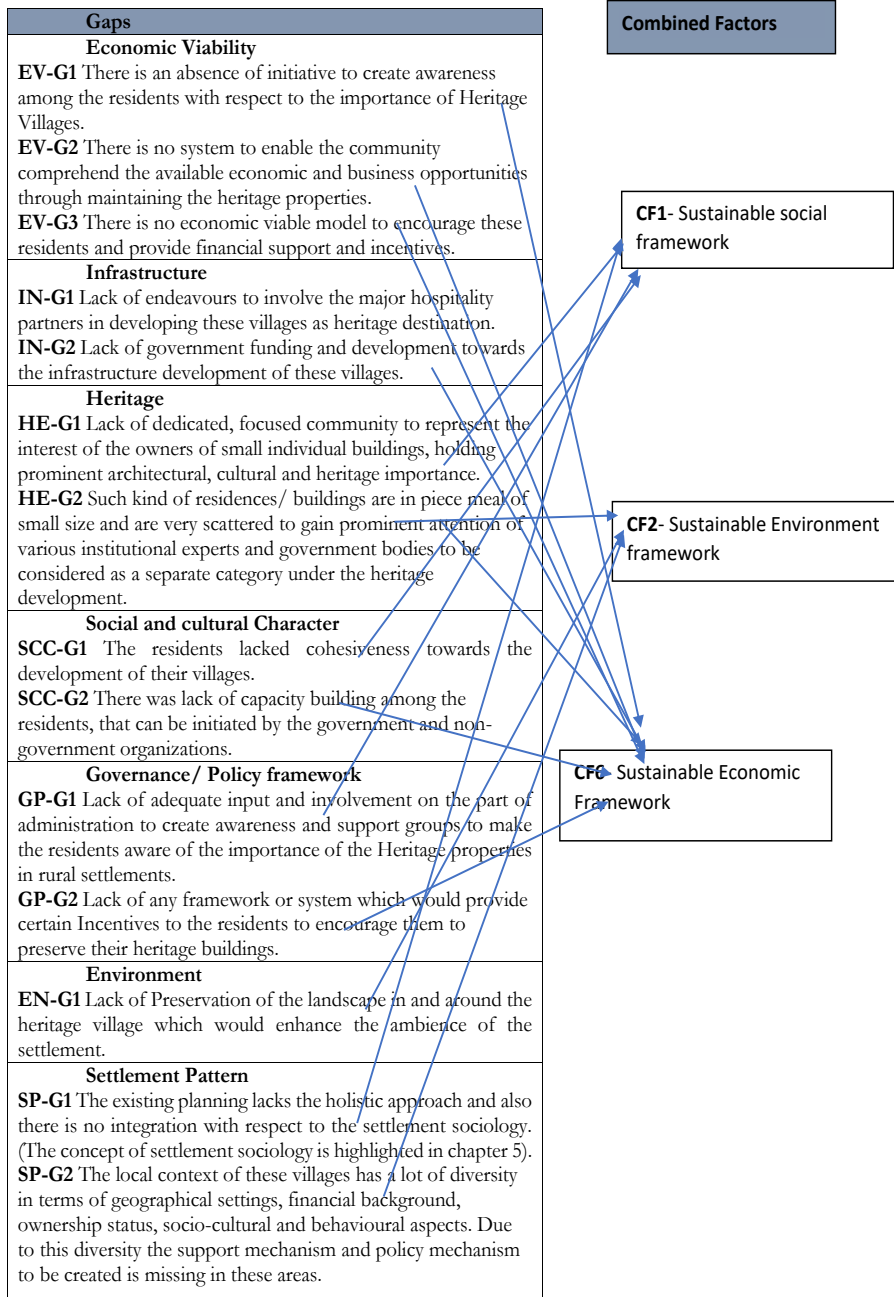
| Gaps |
|---|
| **Economic Viability**<br>**EV-G1** There is an absence of initiative to create awareness among the residents with respect to the importance of Heritage Villages.<br>**EV-G2** There is no system to enable the community comprehend the available economic and business opportunities through maintaining the heritage properties.<br>**EV-G3** There is no economic viable model to encourage these residents and provide financial support and incentives. |
| **Infrastructure**<br>**IN-G1** Lack of endeavours to involve the major hospitality partners in developing these villages as heritage destination.<br>**IN-G2** Lack of government funding and development towards the infrastructure development of these villages. |
| **Heritage**<br>**HE-G1** Lack of dedicated, focused community to represent the interest of the owners of small individual buildings, holding prominent architectural, cultural and heritage importance.<br>**HE-G2** Such kind of residences/ buildings are in piece meal of small size and are very scattered to gain prominent attention of various institutional experts and government bodies to be considered as a separate category under the heritage development. |
| **Social and cultural Character**<br>**SCC-G1** The residents lacked cohesiveness towards the development of their villages.<br>**SCC-G2** There was lack of capacity building among the residents, that can be initiated by the government and non-government organizations. |
| **Governance/ Policy framework**<br>**GP-G1** Lack of adequate input and involvement on the part of administration to create awareness and support groups to make the residents aware of the importance of the Heritage properties in rural settlements.<br>**GP-G2** Lack of any framework or system which would provide certain Incentives to the residents to encourage them to preserve their heritage buildings. |
| **Environment**<br>**EN-G1** Lack of Preservation of the landscape in and around the heritage village which would enhance the ambience of the settlement. |
| **Settlement Pattern**<br>**SP-G1** The existing planning lacks the holistic approach and also there is no integration with respect to the settlement sociology. (The concept of settlement sociology is highlighted in chapter 5).<br>**SP-G2** The local context of these villages has a lot of diversity in terms of geographical settings, financial background, ownership status, socio-cultural and behavioural aspects. Due to this diversity the support mechanism and policy mechanism to be created is missing in these areas. |

**Combined Factors**

**CF1**- Sustainable social framework

**CF2**- Sustainable Environment framework

**CF3**- Sustainable Economic Framework